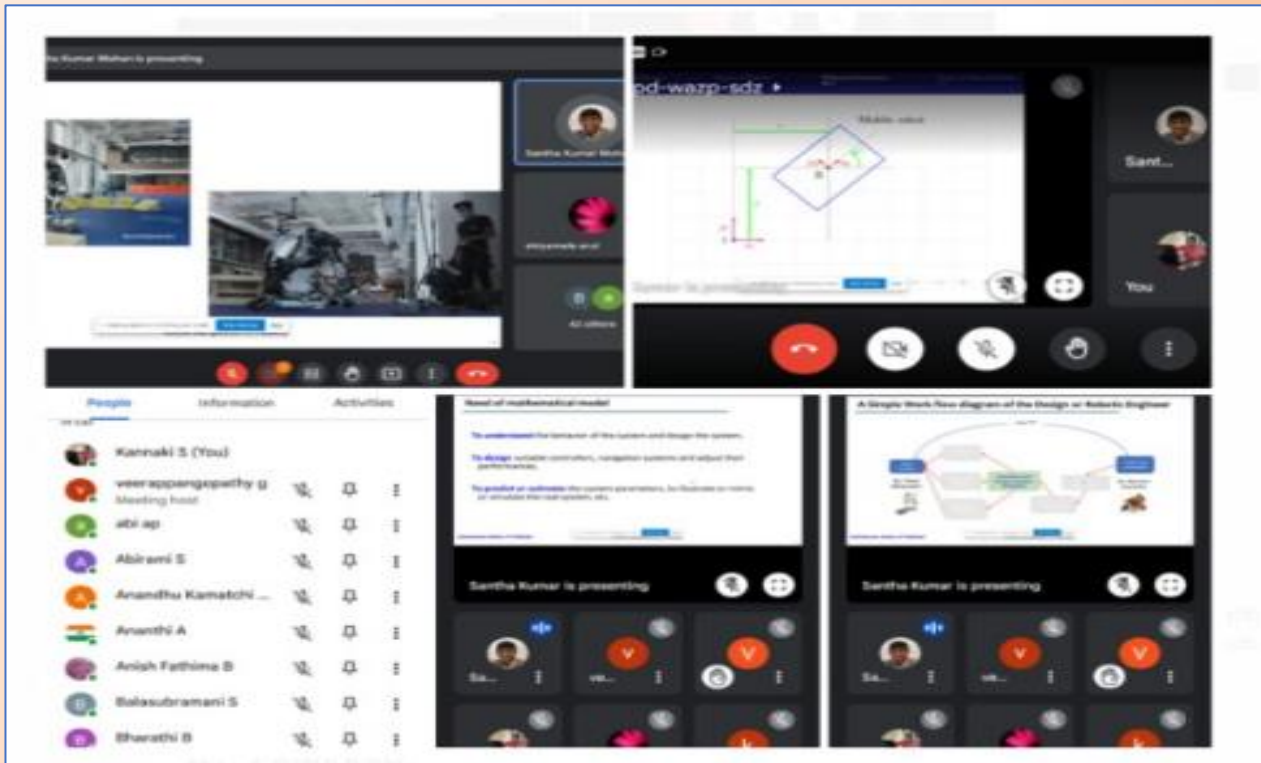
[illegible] Kumar Mohan is presenting

Santha Kumar Mohan

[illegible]

All others

od-warp-sdz ▸

Mobile robot

Sant...

You

People Information Activities

Kannaki S (You)

veerappangopathy g
Meeting host

abi ap

Abirami S

Anandhu Kamatchi ...

Ananthi A

Anish Fathima B

Balasubramani S

Bharathi B

Need of mathematical model

To understand the behavior of the system and design the system.

To design suitable controllers, navigation systems and adjust their performances.

To predict or estimate the system parameters, to illustrate or mimic or simulate the real system, etc.

Santha Kumar is presenting

Sa... ve...

A Simple Work flow diagram of the Design or Robotic Engineer

Santha Kumar is presenting

Sa... ve...